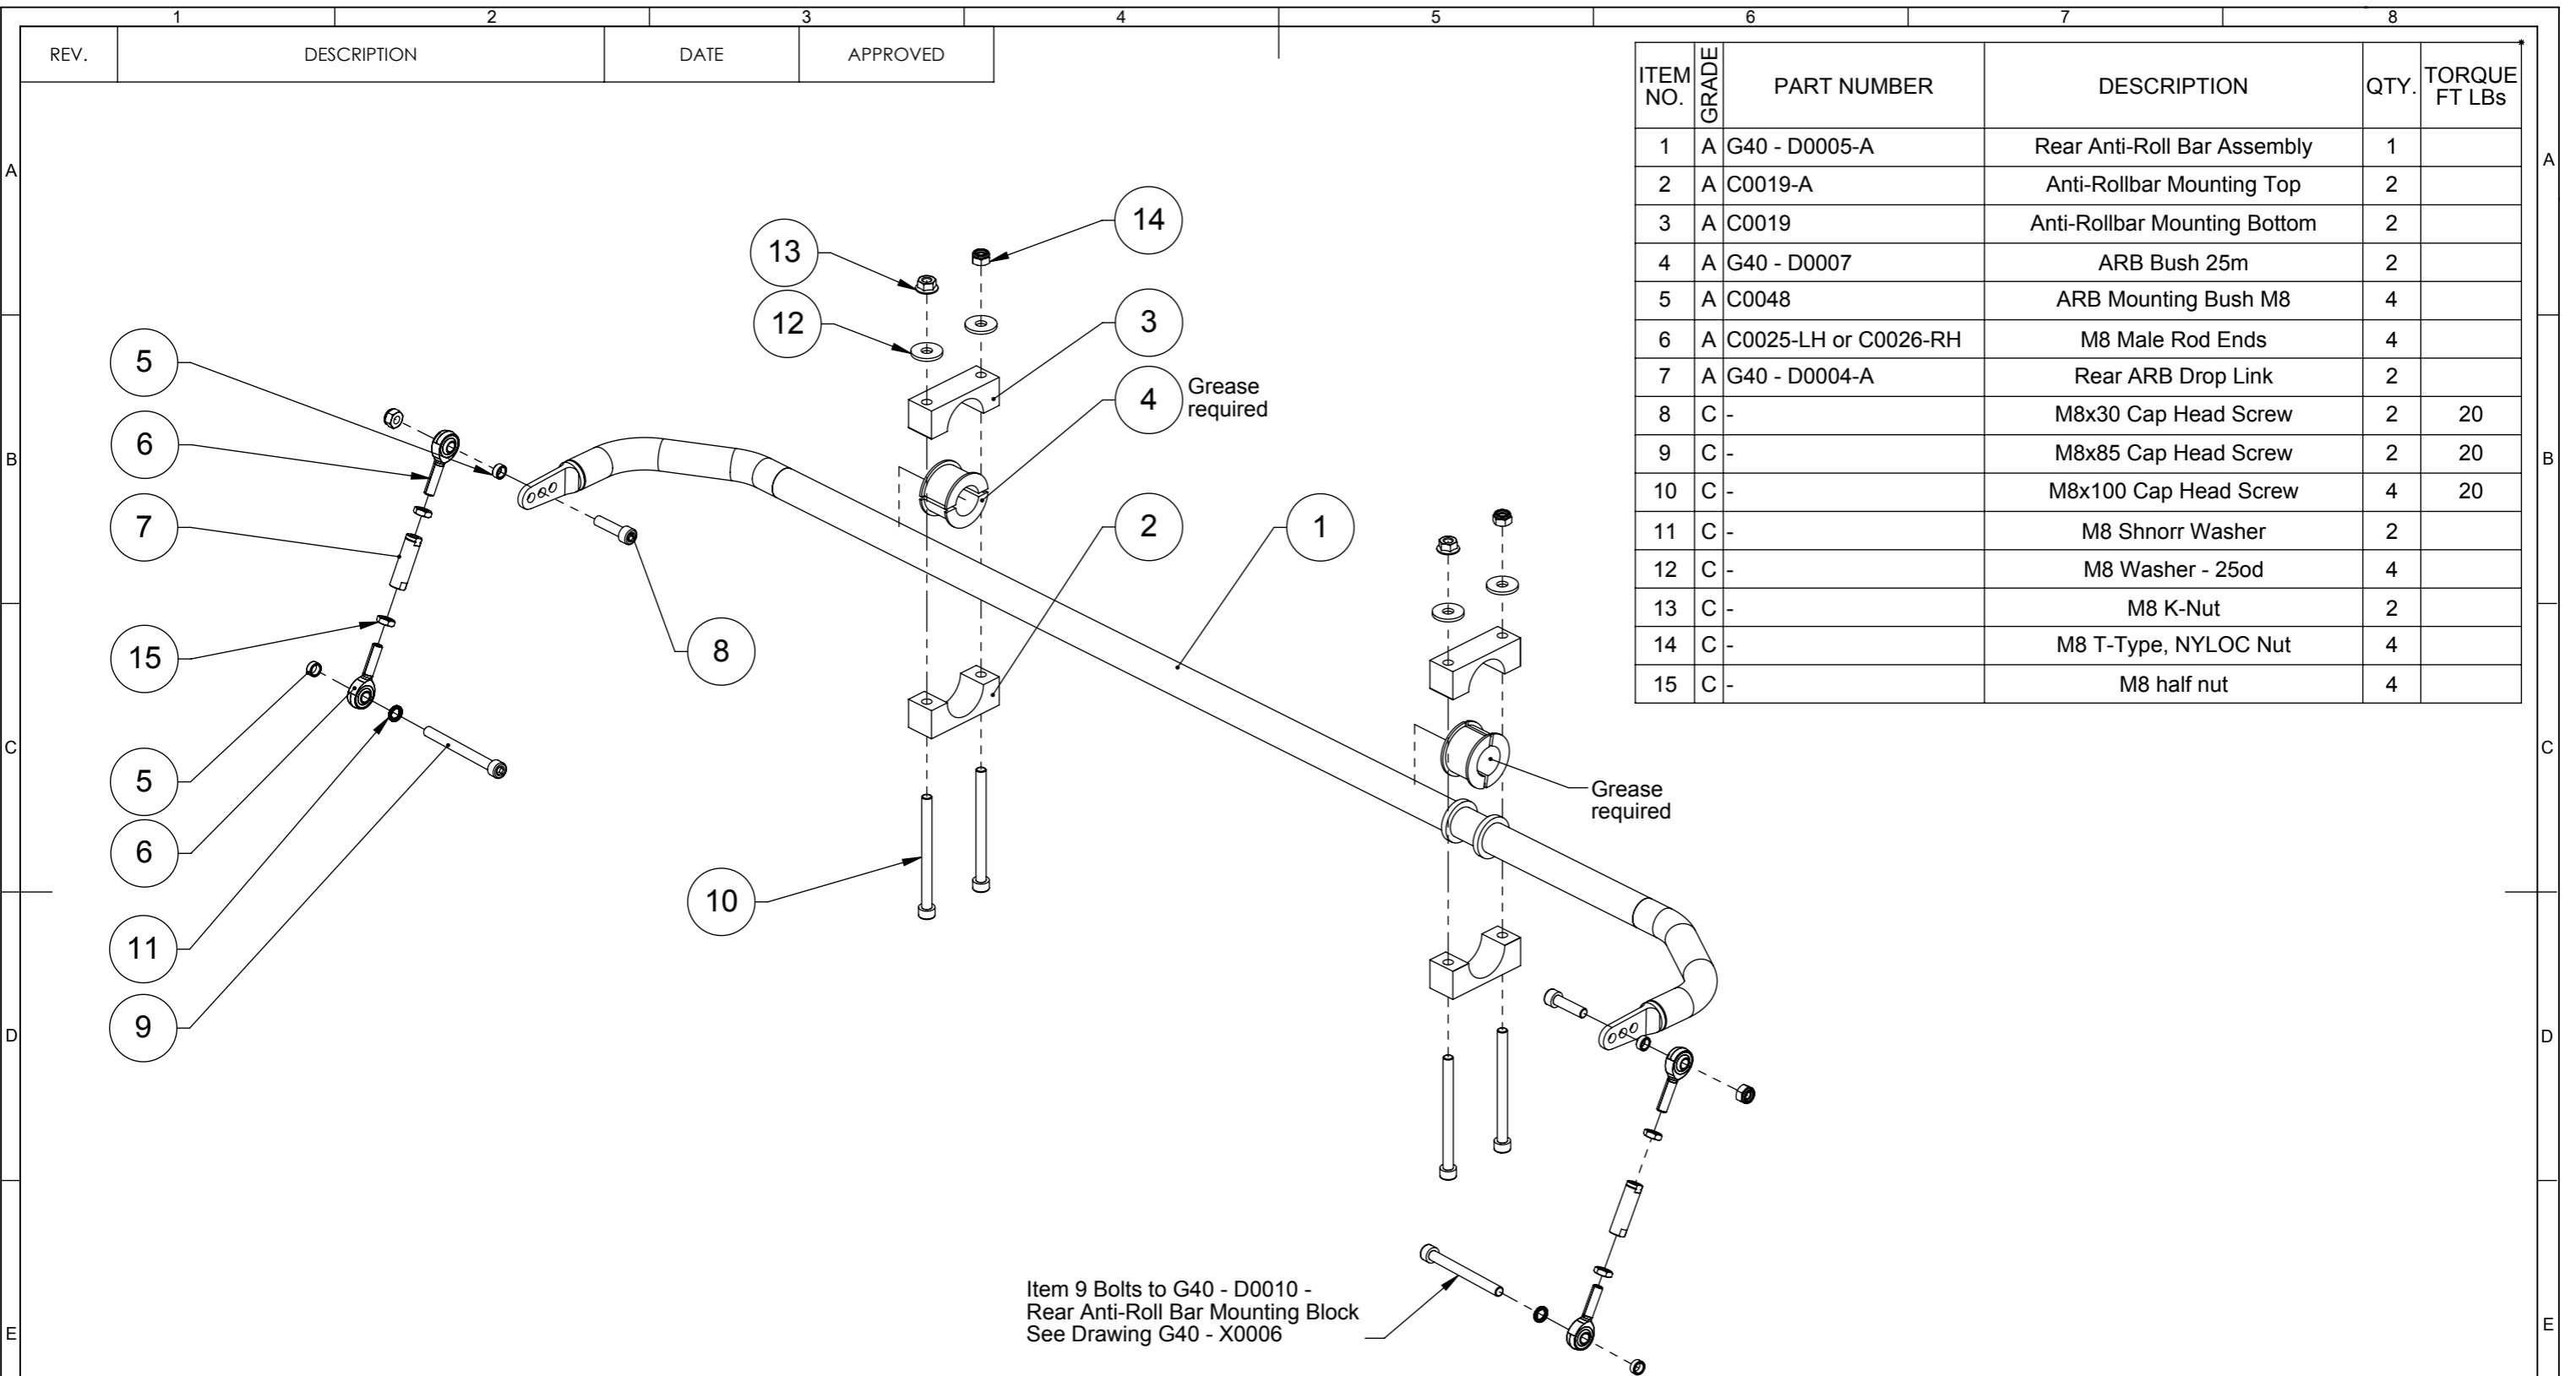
1 2 3 4 5 6 7 8

| REV. | DESCRIPTION | DATE | APPROVED |
|---|---|---|---|

A B C D E

| ITEM NO. | GRADE | PART NUMBER | DESCRIPTION | QTY. | TORQUE FT LBs |
|---|---|---|---|---|---|
| 1 | A | G40 - D0005-A | Rear Anti-Roll Bar Assembly | 1 | |
| 2 | A | C0019-A | Anti-Rollbar Mounting Top | 2 | |
| 3 | A | C0019 | Anti-Rollbar Mounting Bottom | 2 | |
| 4 | A | G40 - D0007 | ARB Bush 25m | 2 | |
| 5 | A | C0048 | ARB Mounting Bush M8 | 4 | |
| 6 | A | C0025-LH or C0026-RH | M8 Male Rod Ends | 4 | |
| 7 | A | G40 - D0004-A | Rear ARB Drop Link | 2 | |
| 8 | C | - | M8x30 Cap Head Screw | 2 | 20 |
| 9 | C | - | M8x85 Cap Head Screw | 2 | 20 |
| 10 | C | - | M8x100 Cap Head Screw | 4 | 20 |
| 11 | C | - | M8 Shnorr Washer | 2 | |
| 12 | C | - | M8 Washer - 25od | 4 | |
| 13 | C | - | M8 K-Nut | 2 | |
| 14 | C | - | M8 T-Type, NYLOC Nut | 4 | |
| 15 | C | - | M8 half nut | 4 | |

13 14 12 3 4 Grease required 5 6 7 2 1 8 15 5 6 10 11 9

Grease required

Item 9 Bolts to G40 - D0010 - Rear Anti-Roll Bar Mounting Block See Drawing G40 - X0006